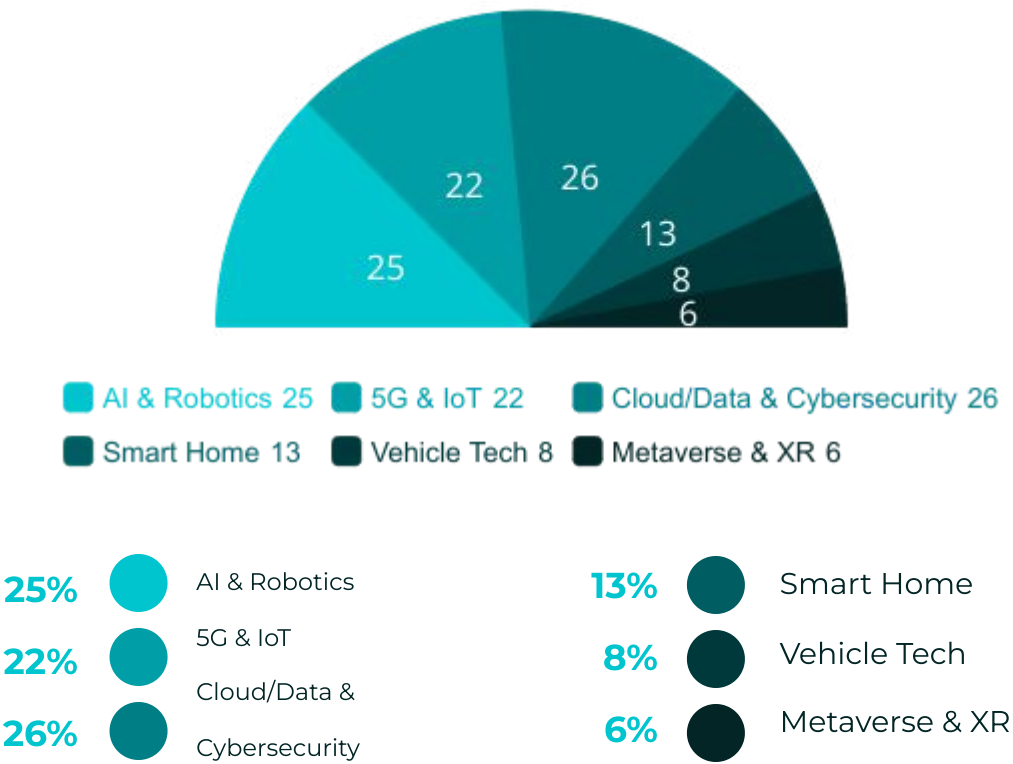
25
22
26
13
8
6

AI & Robotics 25
5G & IoT 22
Cloud/Data & Cybersecurity 26
Smart Home 13
Vehicle Tech 8
Metaverse & XR 6

25% AI & Robotics
22% 5G & IoT
26% Cloud/Data & Cybersecurity

13% Smart Home
8% Vehicle Tech
6% Metaverse & XR